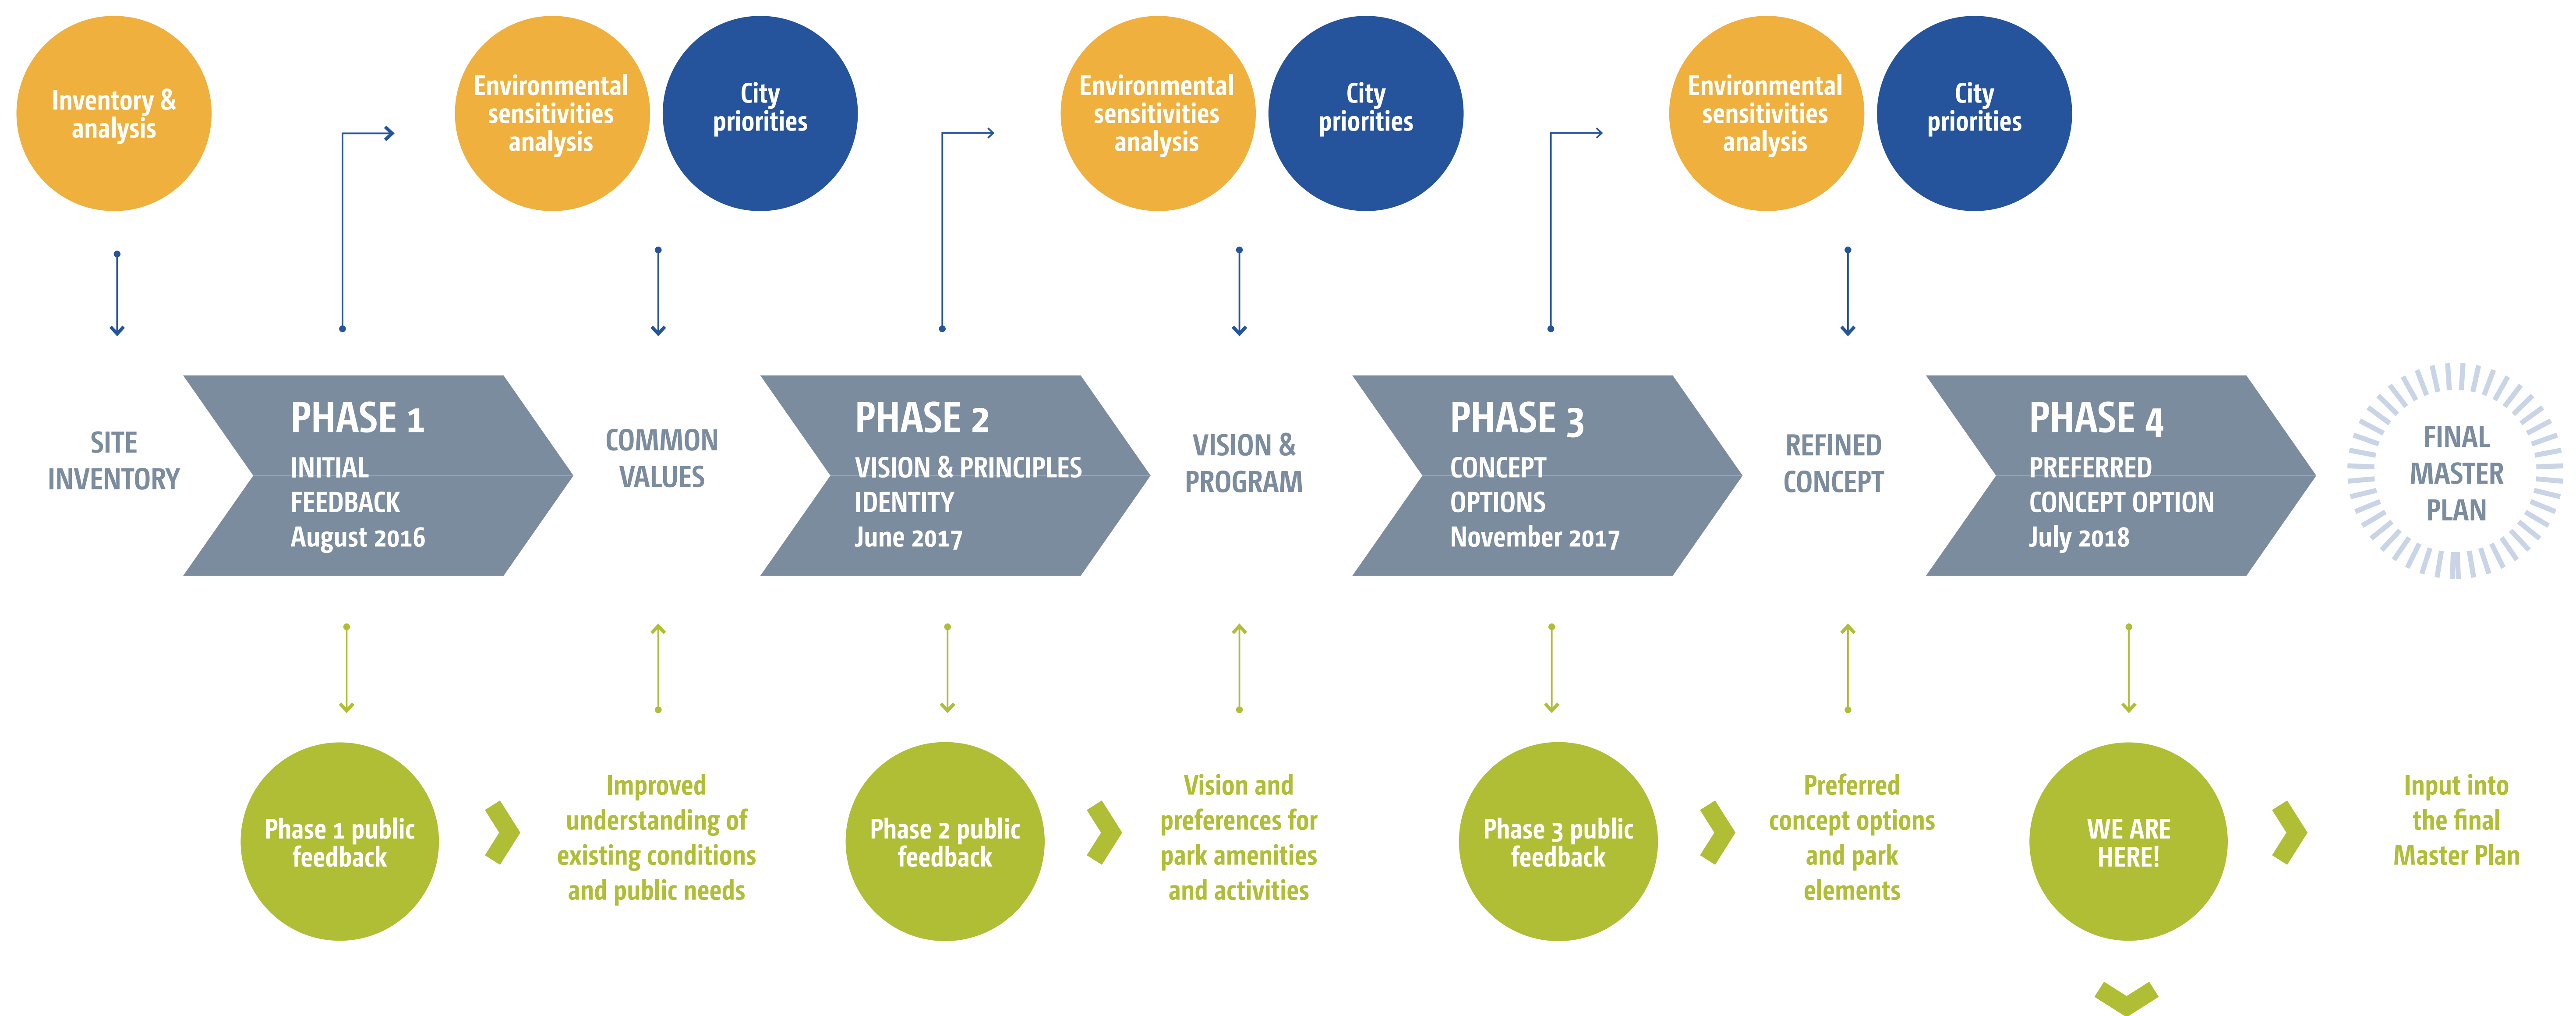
Inventory & analysis

Environmental sensitivities analysis

City priorities

Environmental sensitivities analysis

City priorities

Environmental sensitivities analysis

City priorities

SITE INVENTORY

PHASE 1
INITIAL FEEDBACK
August 2016

COMMON VALUES

PHASE 2
VISION & PRINCIPLES
IDENTITY
June 2017

VISION & PROGRAM

PHASE 3
CONCEPT OPTIONS
November 2017

REFINED CONCEPT

PHASE 4
PREFERRED CONCEPT OPTION
July 2018

FINAL MASTER PLAN

Phase 1 public feedback

Improved understanding of existing conditions and public needs

Phase 2 public feedback

Vision and preferences for park amenities and activities

Phase 3 public feedback

Preferred concept options and park elements

WE ARE HERE!

Input into the final Master Plan